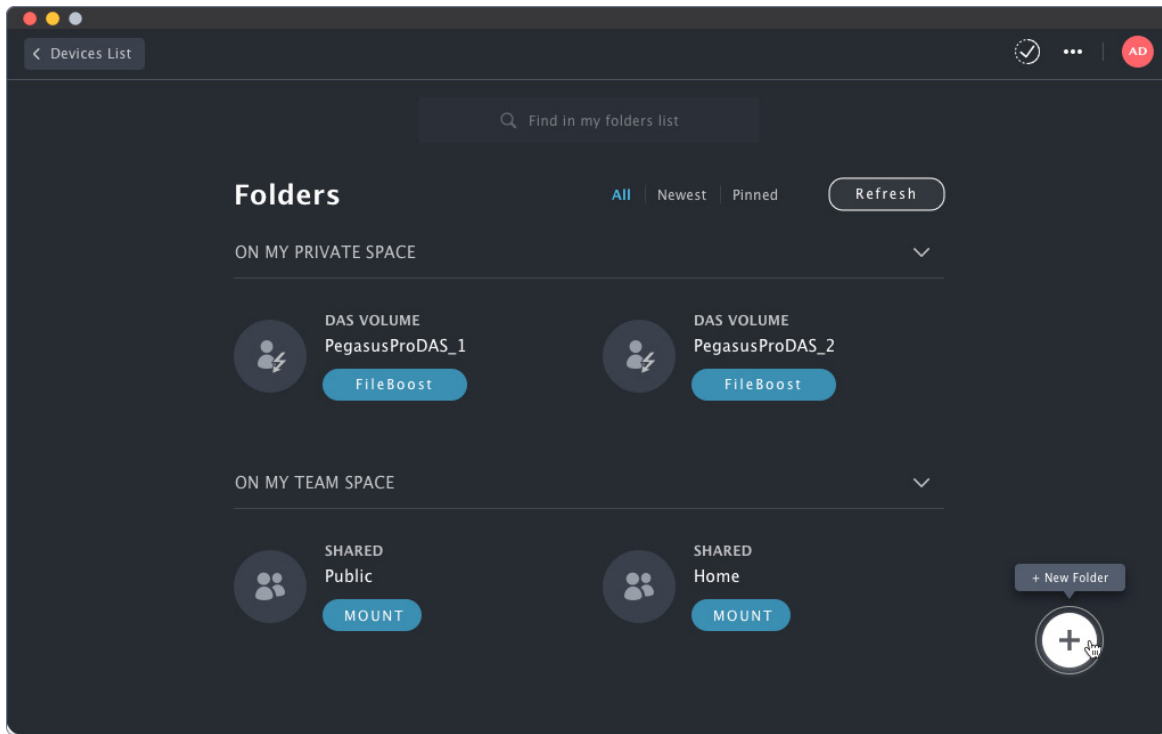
Devices List

AD

Find in my folders list

Folders

All | Newest | Pinned

Refresh

ON MY PRIVATE SPACE

DAS VOLUME
PegasusProDAS_1
FileBoost

DAS VOLUME
PegasusProDAS_2
FileBoost

ON MY TEAM SPACE

SHARED
Public
MOUNT

SHARED
Home
MOUNT

+ New Folder